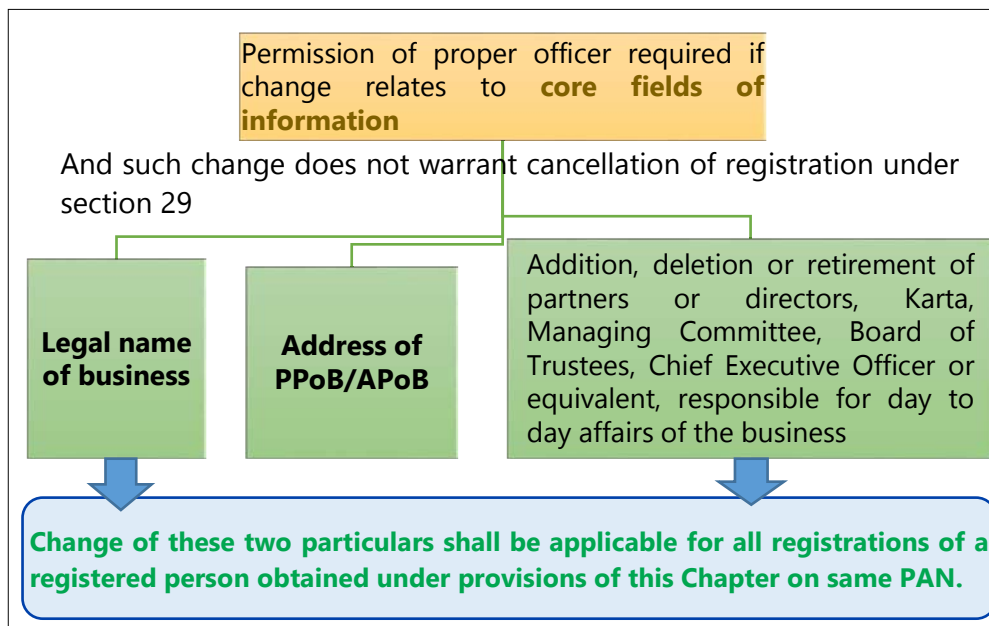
Permission of proper officer required if change relates to **core fields of information**

And such change does not warrant cancellation of registration under section 29

**Legal name of business**

**Address of PPoB/APoB**

Addition, deletion or retirement of partners or directors, Karta, Managing Committee, Board of Trustees, Chief Executive Officer or equivalent, responsible for day to day affairs of the business

**Change of these two particulars shall be applicable for all registrations of a registered person obtained under provisions of this Chapter on same PAN.**